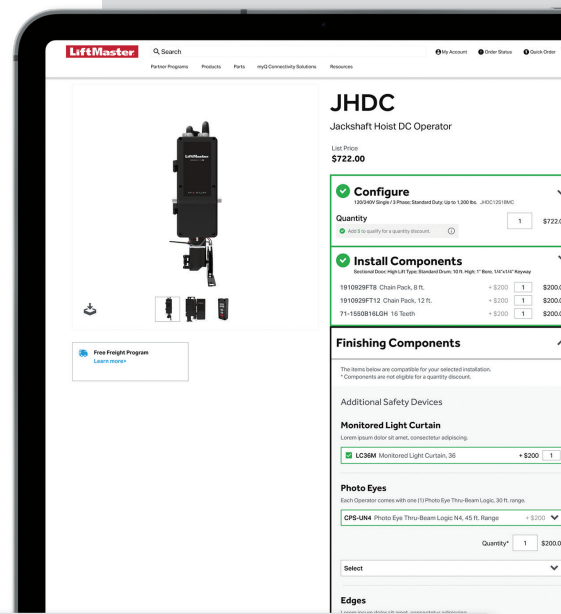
LiftMaster

Search

My Account  Order Status  Quick Order

Partner Programs  Products  Parts  myQ Connectivity Solutions  Resources

Free Freight Program
Learn more>

JHDC

Jackshaft Hoist DC Operator

List Price
$722.00

Configure
120/240V Single / 3 Phase; Standard Duty; Up to 1,200 lbs. JHDC12518MC

Quantity
1  $722.0

Add 3 to qualify for a quantity discount.

Install Components
Sectional Door; High Lift Type; Standard Drum; 10 ft. High; 1" Bore; 1/4"x1/4" Keyway

| | | | |
|---|---|---|---|
| 1910929FT8 Chain Pack, 8 ft. | + $200 | 1 | $200.0 |
| 1910929FT12 Chain Pack, 12 ft. | + $200 | 1 | $200.0 |
| 71-1550B16LGH 16 Teeth | + $200 | 1 | $200.0 |

Finishing Components

The items below are compatible for your selected installation.
* Components are not eligible for a quantity discount.

Additional Safety Devices

Monitored Light Curtain
Lorem ipsum dolor sit amet, consectetur adipiscing.

LC36M Monitored Light Curtain, 36  + $200  1

Photo Eyes
Each Operator comes with one (1) Photo Eye Thru-Beam Logic, 30 ft. range.

CPS-UN4 Photo Eye Thru-Beam Logic N4, 45 ft. Range  + $200

Quantity*  1  $200.0

Select

Edges
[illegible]